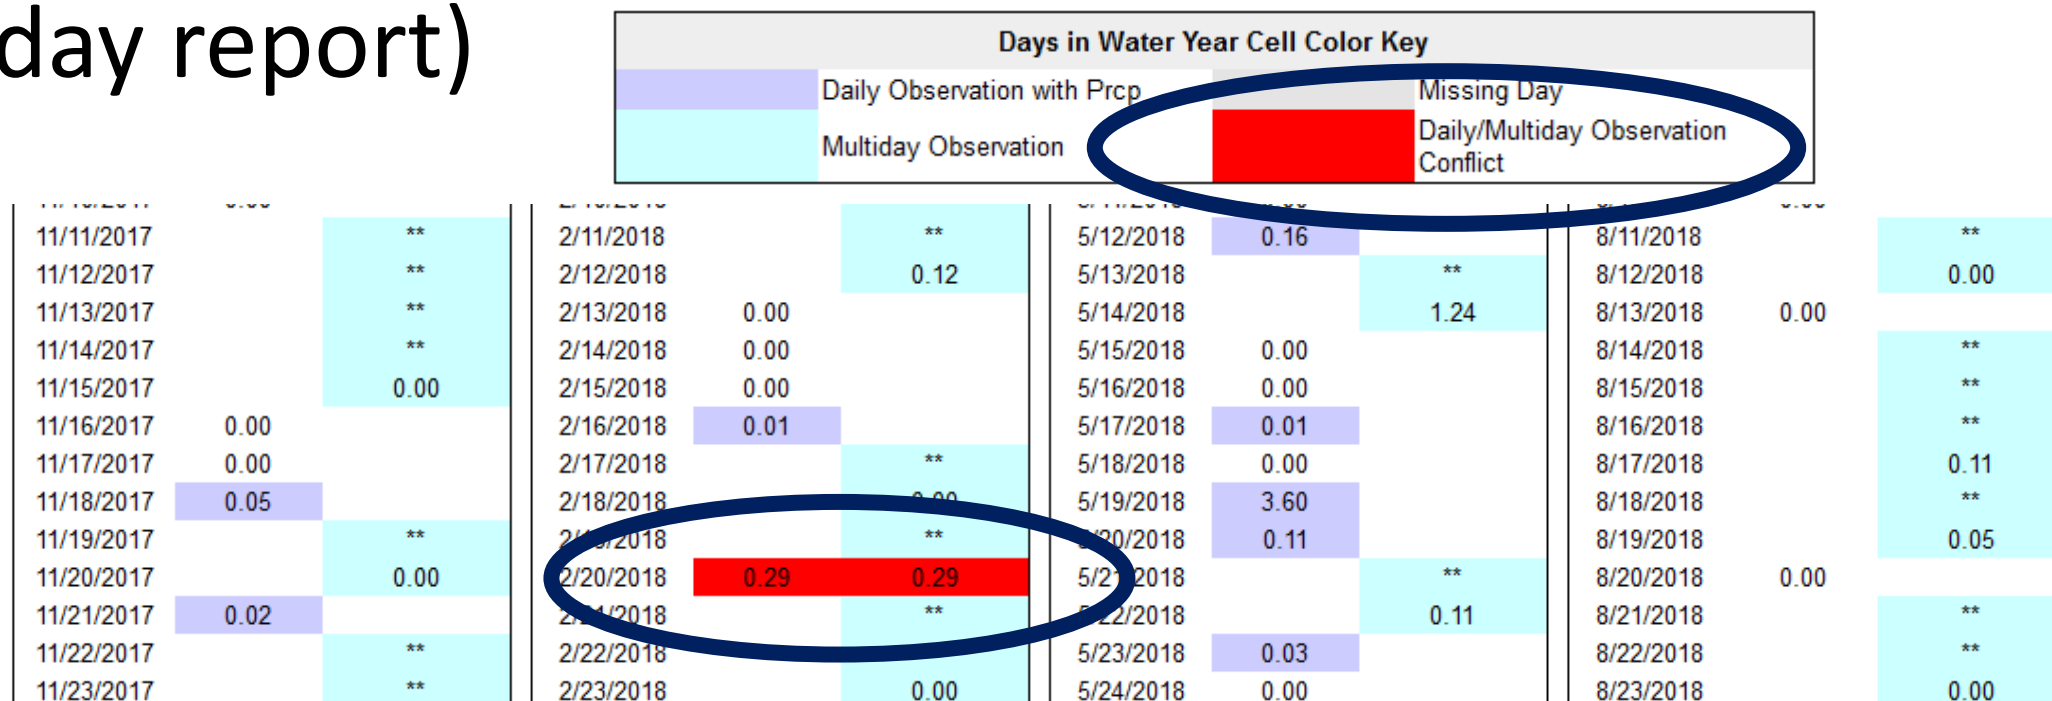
day report)

Days in Water Year Cell Color Key

Daily Observation with Prcp

Missing Day

Multiday Observation

Daily/Multiday Observation Conflict

| | | | | | | | | | | | |
|---|---|---|---|---|---|---|---|---|---|---|---|
| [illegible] | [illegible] | | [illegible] | | | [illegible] | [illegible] | | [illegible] | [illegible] | |
| 11/11/2017 | | ** | 2/11/2018 | | ** | 5/12/2018 | 0.16 | | 8/11/2018 | | ** |
| 11/12/2017 | | ** | 2/12/2018 | | 0.12 | 5/13/2018 | | ** | 8/12/2018 | | 0.00 |
| 11/13/2017 | | ** | 2/13/2018 | 0.00 | | 5/14/2018 | | 1.24 | 8/13/2018 | 0.00 | |
| 11/14/2017 | | ** | 2/14/2018 | 0.00 | | 5/15/2018 | 0.00 | | 8/14/2018 | | ** |
| 11/15/2017 | | 0.00 | 2/15/2018 | 0.00 | | 5/16/2018 | 0.00 | | 8/15/2018 | | ** |
| 11/16/2017 | 0.00 | | 2/16/2018 | 0.01 | | 5/17/2018 | 0.01 | | 8/16/2018 | | ** |
| 11/17/2017 | 0.00 | | 2/17/2018 | | ** | 5/18/2018 | 0.00 | | 8/17/2018 | | 0.11 |
| 11/18/2017 | 0.05 | | 2/18/2018 | | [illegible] | 5/19/2018 | 3.60 | | 8/18/2018 | | ** |
| 11/19/2017 | | ** | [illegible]/2018 | | ** | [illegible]20/2018 | 0.11 | | 8/19/2018 | | 0.05 |
| 11/20/2017 | | 0.00 | 2/20/2018 | 0.29 | 0.29 | 5/2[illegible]2018 | | ** | 8/20/2018 | 0.00 | |
| 11/21/2017 | 0.02 | | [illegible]/2018 | | ** | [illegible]22/2018 | | 0.11 | 8/21/2018 | | ** |
| 11/22/2017 | | ** | 2/22/2018 | | | 5/23/2018 | 0.03 | | 8/22/2018 | | ** |
| 11/23/2017 | | ** | 2/23/2018 | | 0.00 | 5/24/2018 | 0.00 | | 8/23/2018 | | 0.00 |